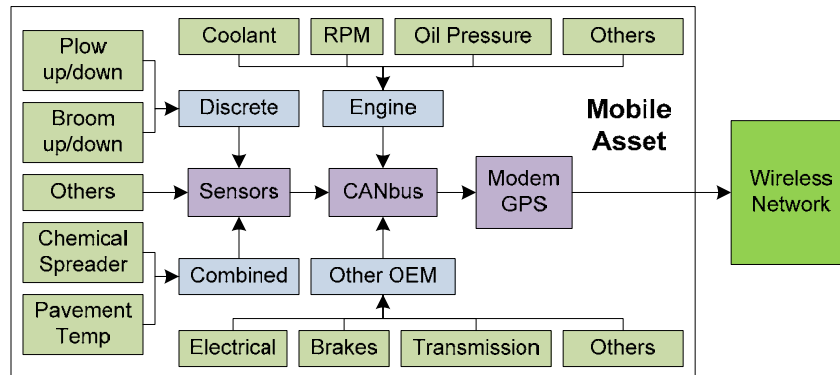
Coolant
RPM
Oil Pressure
Others
Plow up/down
Broom up/down
Discrete
Engine
Mobile Asset
Others
Sensors
CANbus
Modem GPS
Wireless Network
Chemical Spreader
Pavement Temp
Combined
Other OEM
Electrical
Brakes
Transmission
Others